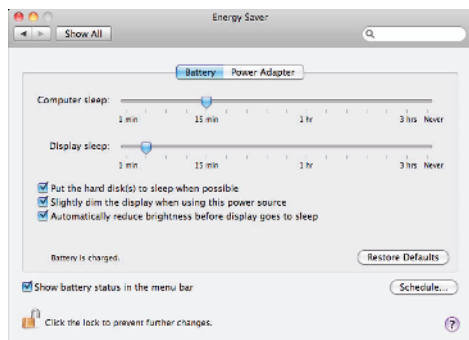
Energy Saver

Show All

Battery Power Adapter

Computer sleep:

1 min 15 min 1 hr 3 hrs Never

Display sleep:

1 min 15 min 1 hr 3 hrs Never

Put the hard disk(s) to sleep when possible

Slightly dim the display when using this power source

Automatically reduce brightness before display goes to sleep

Battery is charged.

Restore Defaults

Show battery status in the menu bar

Schedule...

Click the lock to prevent further changes.

?